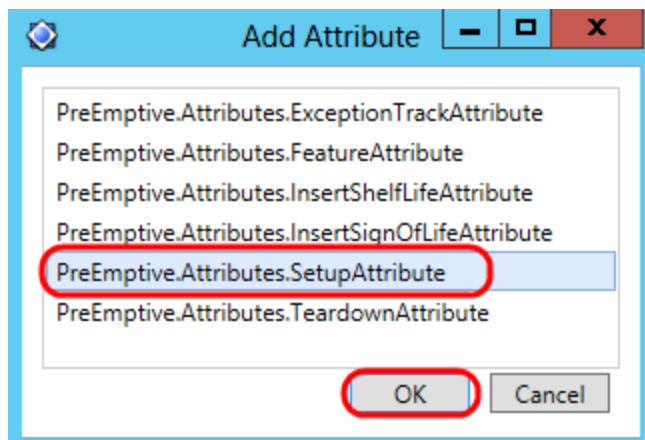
Add Attribute

PreEmptive.Attributes.ExceptionTrackAttribute
PreEmptive.Attributes.FeatureAttribute
PreEmptive.Attributes.InsertShelfLifeAttribute
PreEmptive.Attributes.InsertSignOfLifeAttribute
PreEmptive.Attributes.SetupAttribute
PreEmptive.Attributes.TeardownAttribute

OK Cancel